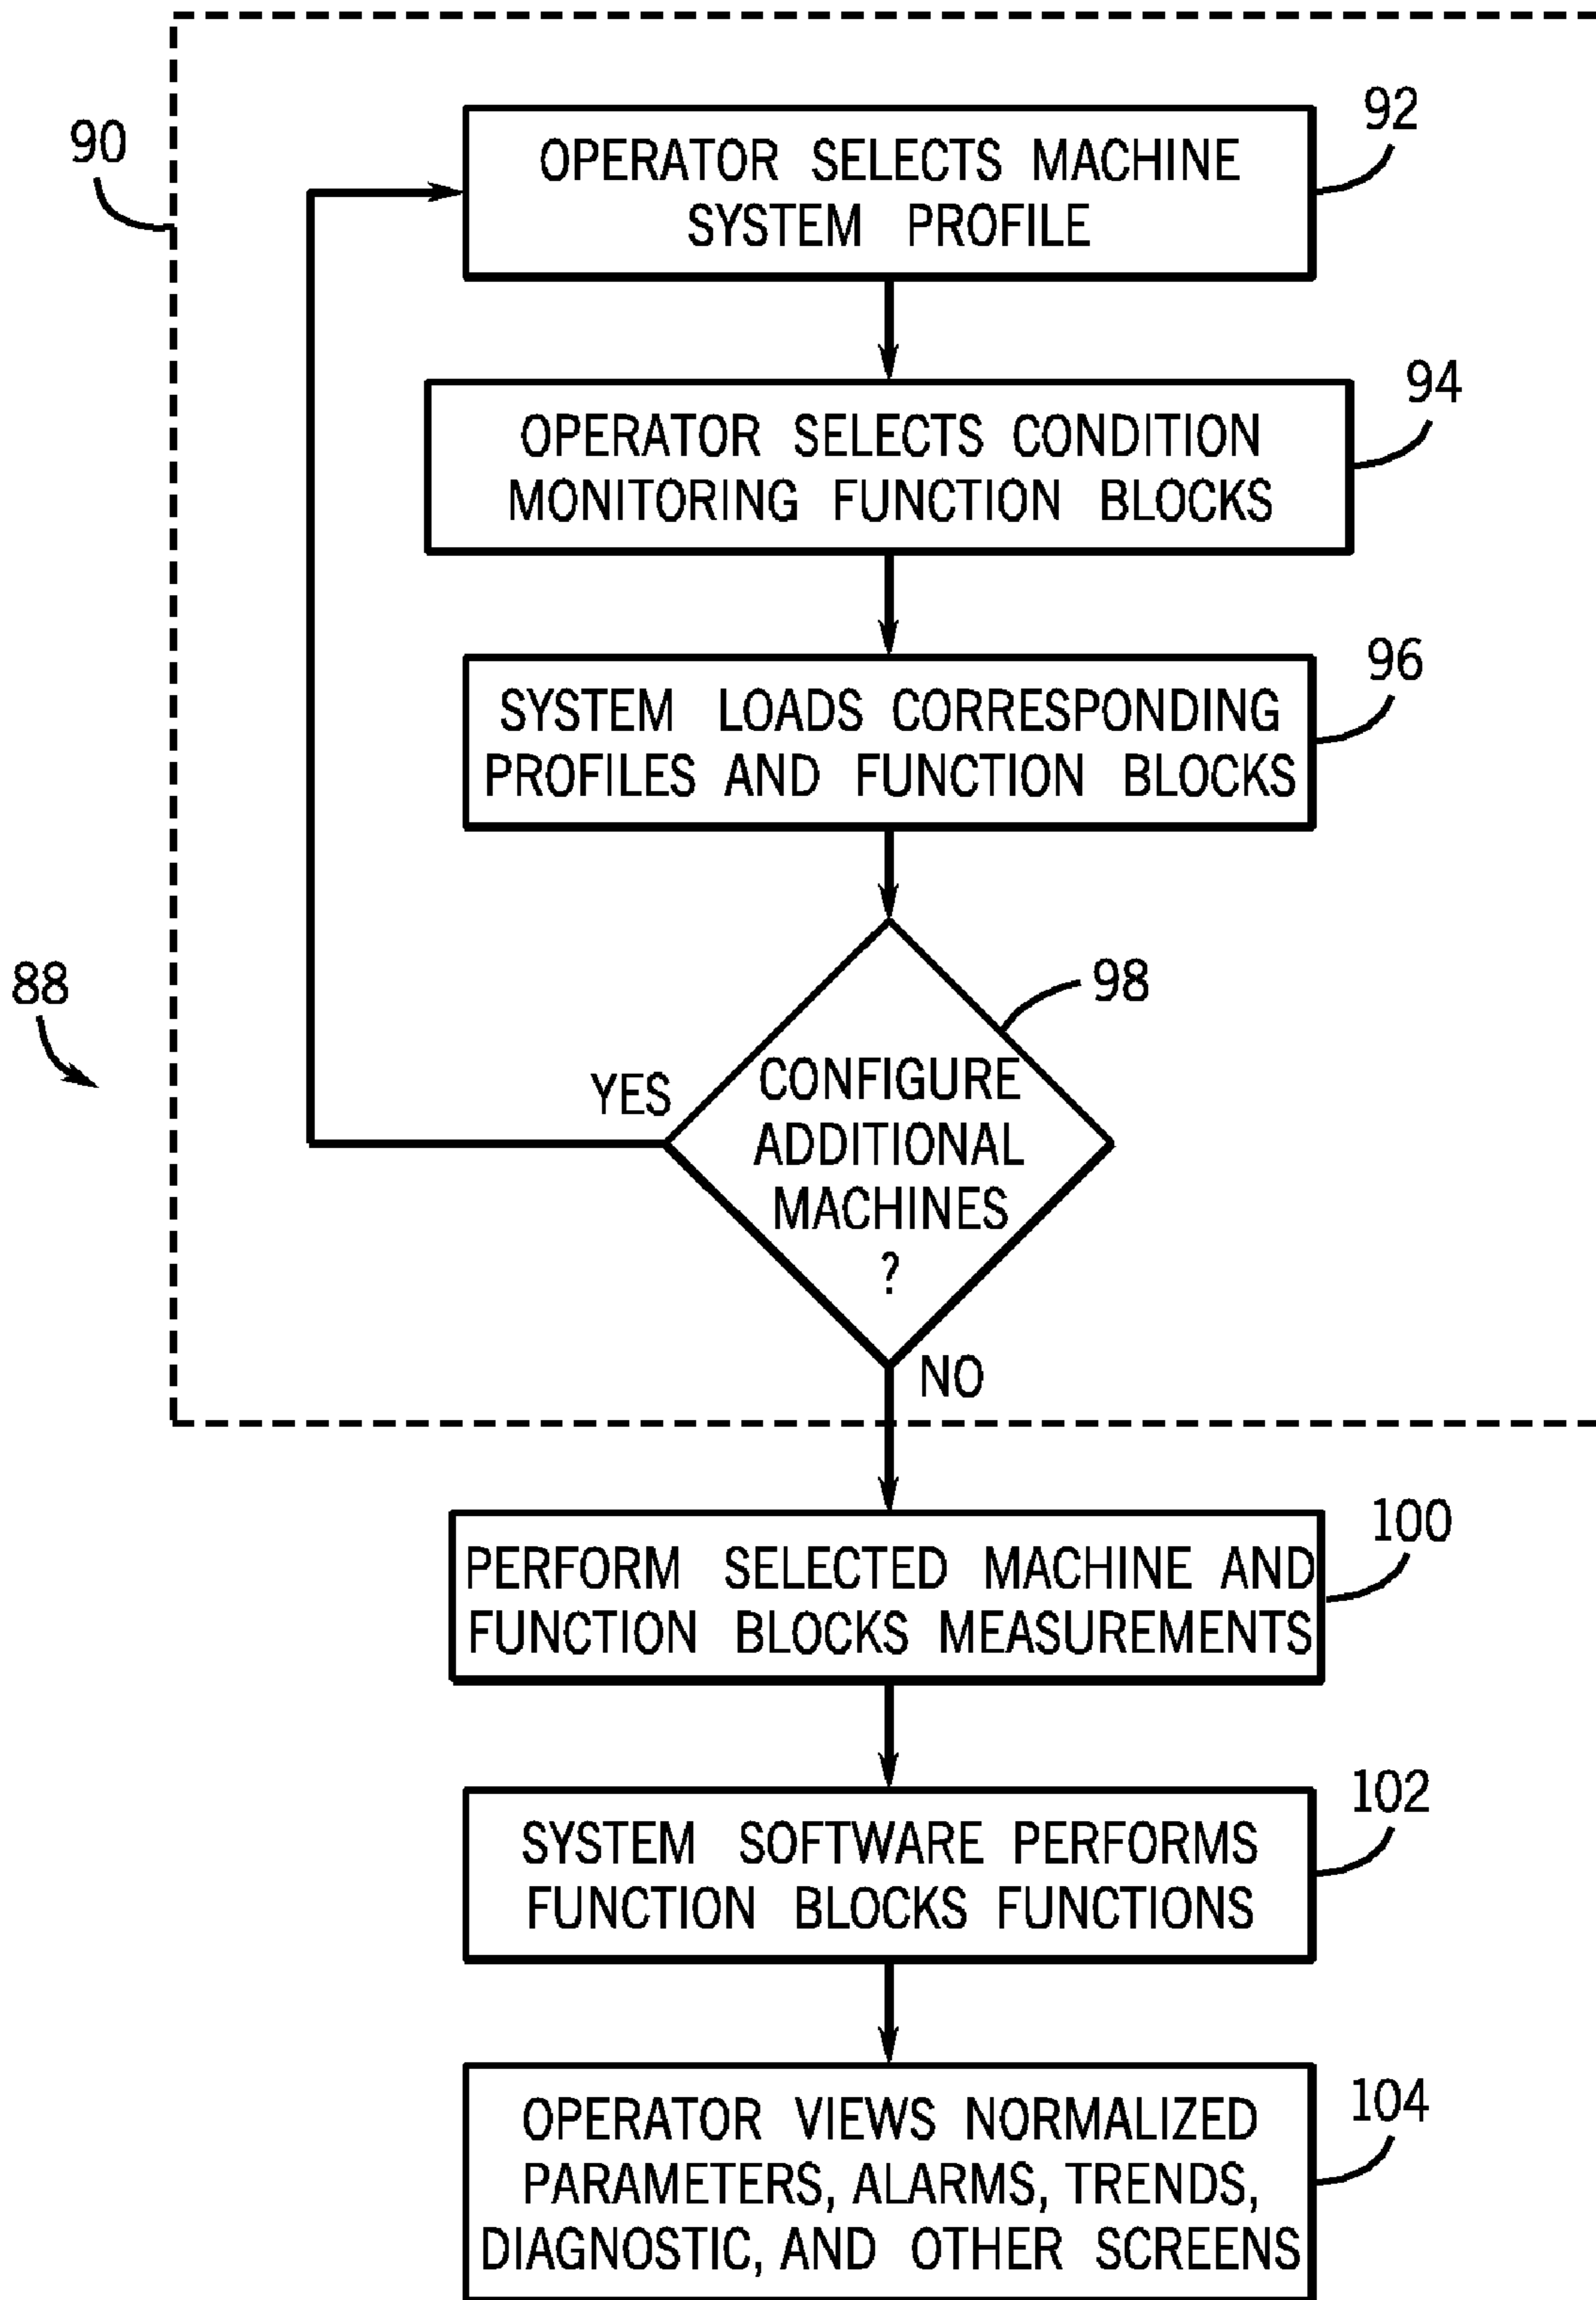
90

92

OPERATOR SELECTS MACHINE SYSTEM PROFILE

94

OPERATOR SELECTS CONDITION MONITORING FUNCTION BLOCKS

96

SYSTEM LOADS CORRESPONDING PROFILES AND FUNCTION BLOCKS

88

98

YES

CONFIGURE ADDITIONAL MACHINES ?

NO

100

PERFORM SELECTED MACHINE AND FUNCTION BLOCKS MEASUREMENTS

102

SYSTEM SOFTWARE PERFORMS FUNCTION BLOCKS FUNCTIONS

104

OPERATOR VIEWS NORMALIZED PARAMETERS, ALARMS, TRENDS, DIAGNOSTIC, AND OTHER SCREENS